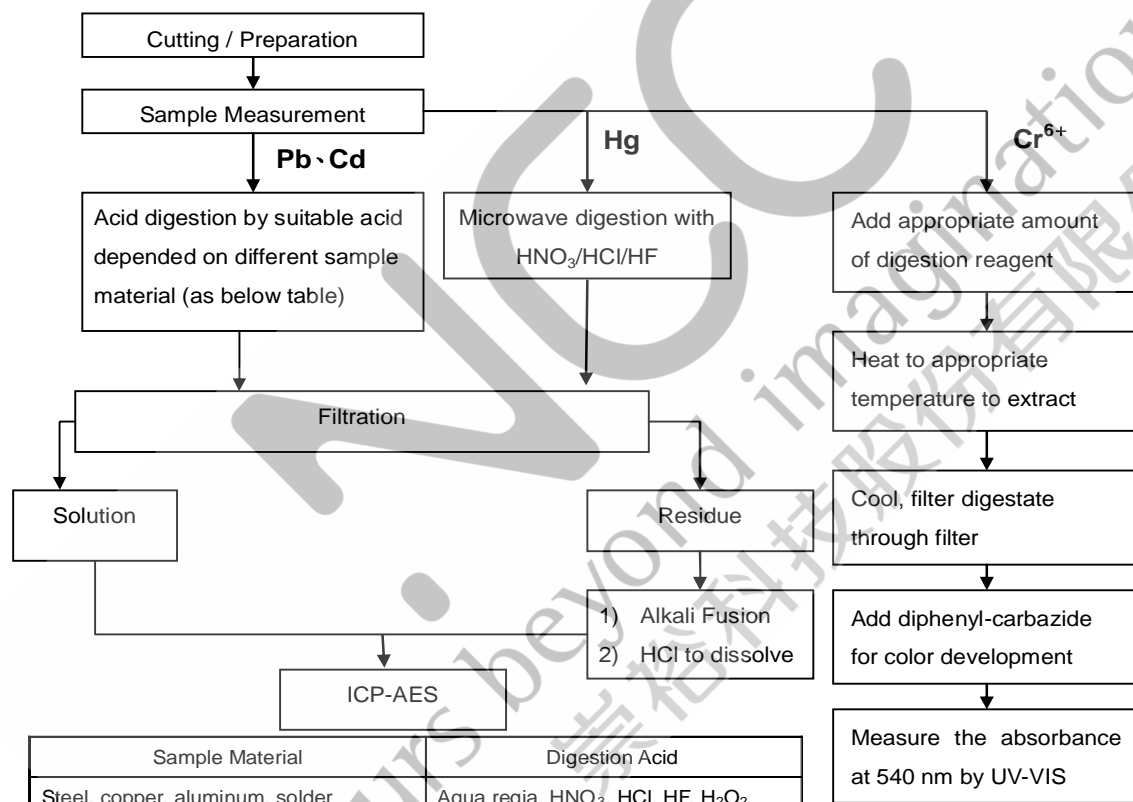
Cutting / Preparation

Sample Measurement

Pb、Cd

Hg

$Cr^{6+}$

Acid digestion by suitable acid depended on different sample material (as below table)

Microwave digestion with $HNO_3$/HCl/HF

Add appropriate amount of digestion reagent

Heat to appropriate temperature to extract

Filtration

Cool, filter digestate through filter

Solution

Residue

1) Alkali Fusion
2) HCl to dissolve

Add diphenyl-carbazide for color development

ICP-AES

Measure the absorbance at 540 nm by UV-VIS

| Sample Material | Digestion Acid |
|---|---|
| Steel, copper, aluminum, solder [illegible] | Aqua regia, $HNO_3$, HCl, HF, $H_2O_2$ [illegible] |

surs beyond imagination
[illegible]科技股份有限